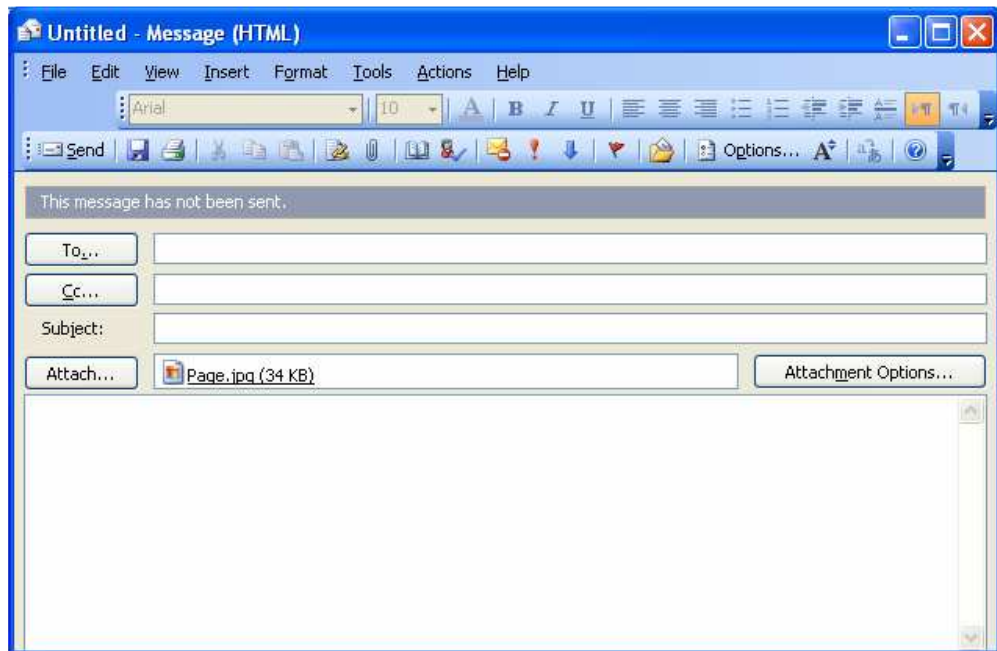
Untitled - Message (HTML)

File Edit View Insert Format Tools Actions Help

Arial 10 A B I U

Send Options... A

This message has not been sent.

To...

Cc...

Subject:

Attach...

Page.jpg (34 KB)

Attachment Options...